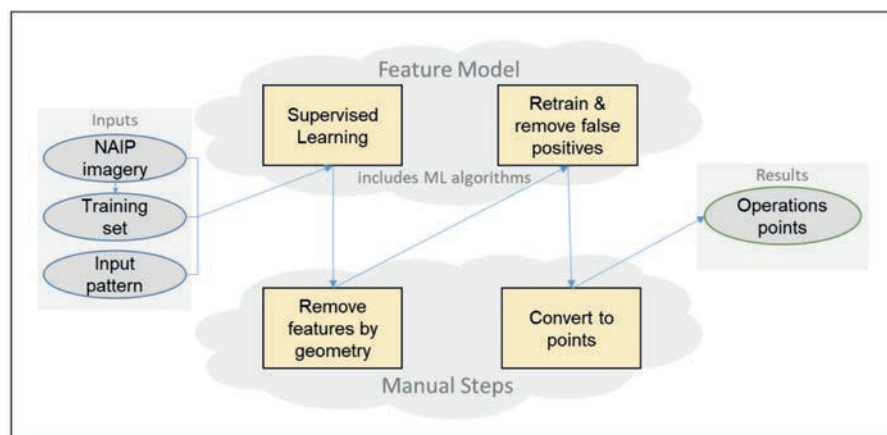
Feature Model

Inputs

NAIP imagery

Training set

Input pattern

Supervised Learning

Retrain & remove false positives

includes ML algorithms

Results

Operations points

Remove features by geometry

Convert to points

Manual Steps